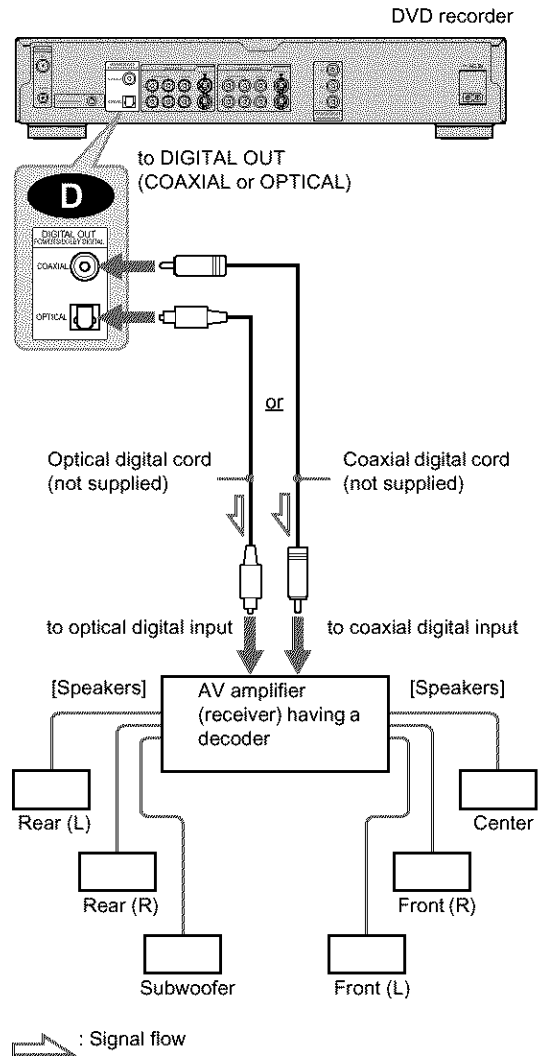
DVD recorder

to DIGITAL OUT (COAXIAL or OPTICAL)

D

DIGITAL OUT
COAXIAL
OPTICAL

or

Optical digital cord (not supplied)

Coaxial digital cord (not supplied)

to optical digital input

to coaxial digital input

[Speakers]

AV amplifier (receiver) having a decoder

[Speakers]

Rear (L)

Center

Rear (R)

Front (R)

Subwoofer

Front (L)

: Signal flow